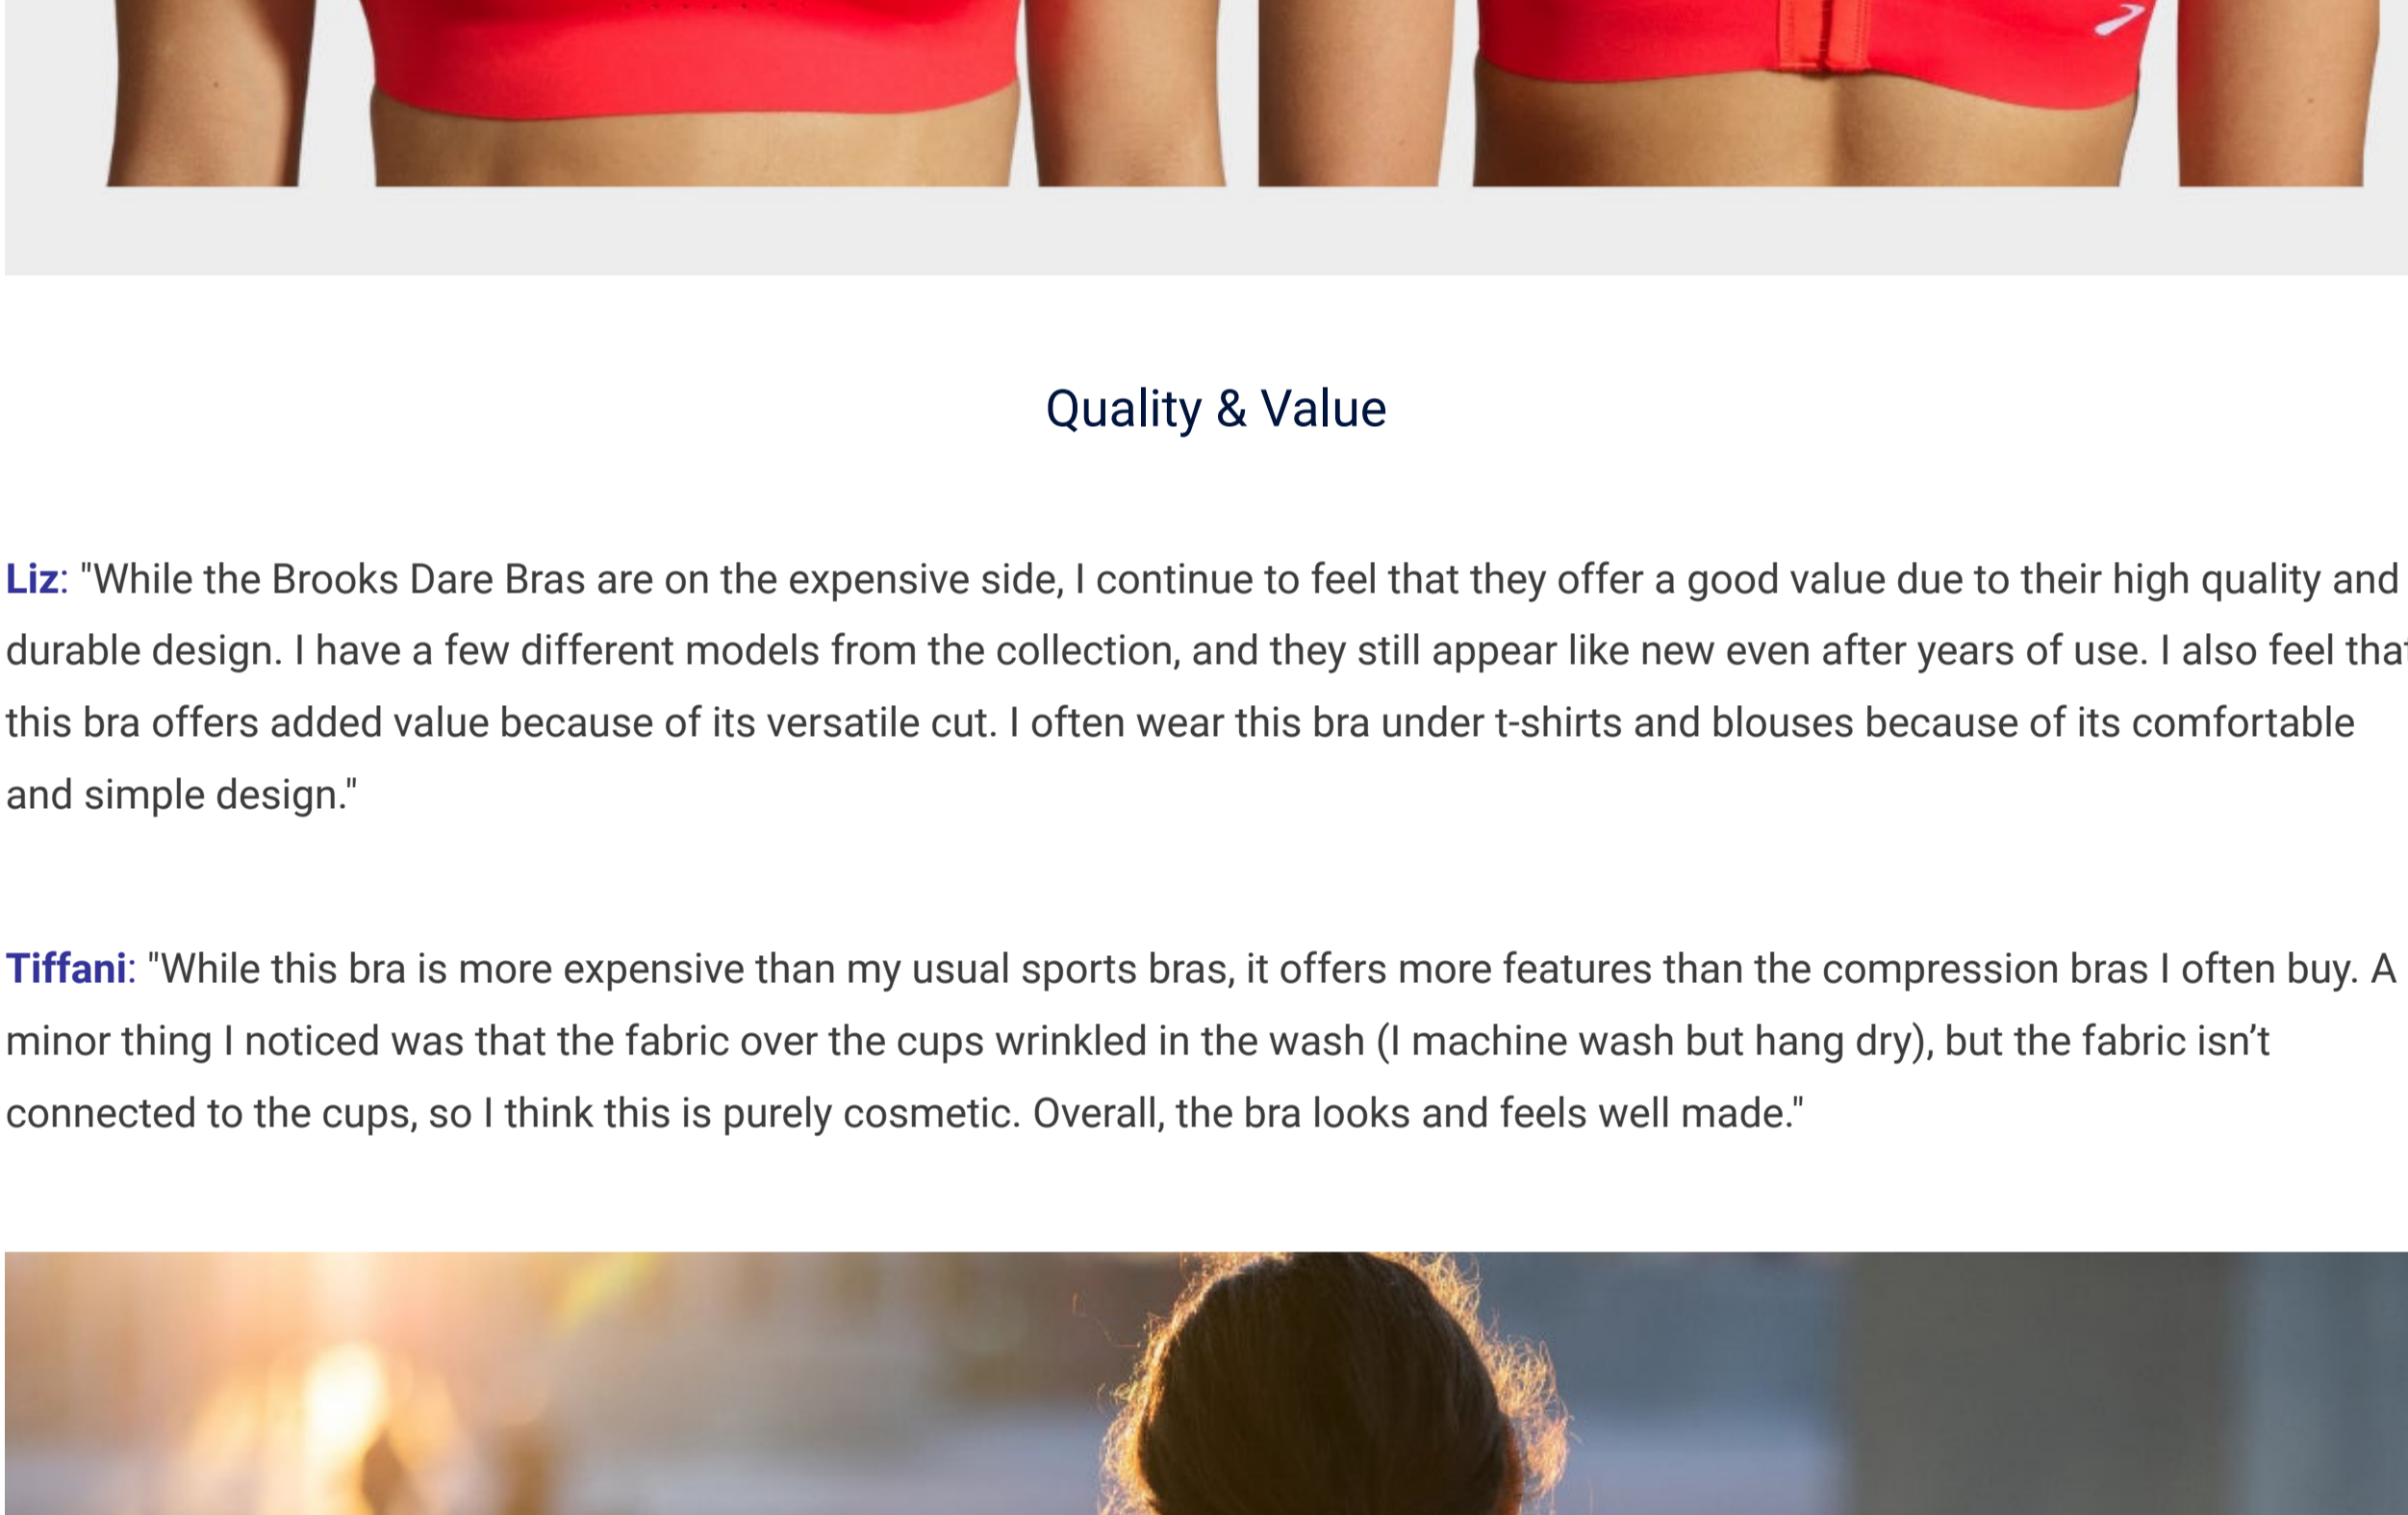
Quality & Value

Liz: "While the Brooks Dare Bras are on the expensive side, I continue to feel that they offer a good value due to their high quality and durable design. I have a few different models from the collection, and they still appear like new even after years of use. I also feel tha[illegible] this bra offers added value because of its versatile cut. I often wear this bra under t-shirts and blouses because of its comfortable and simple design."

Tiffani: "While this bra is more expensive than my usual sports bras, it offers more features than the compression bras I often buy. A minor thing I noticed was that the fabric over the cups wrinkled in the wash (I machine wash but hang dry), but the fabric isn’t connected to the cups, so I think this is purely cosmetic. Overall, the bra looks and feels well made."